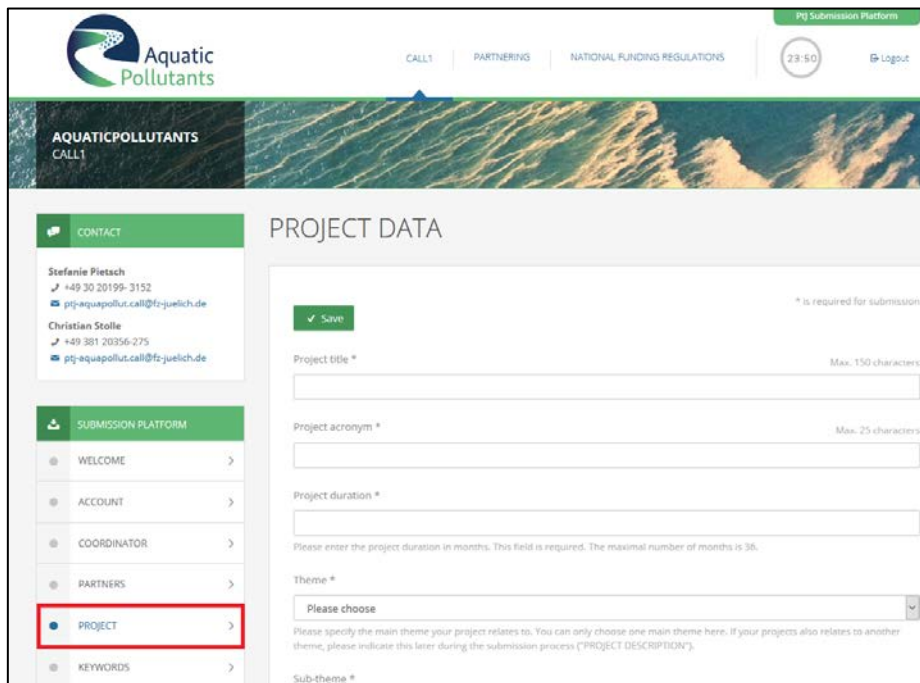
PtJ Submission Platform

Aquatic Pollutants

CALL1 PARTNERING NATIONAL FUNDING REGULATIONS 23:50 Logout

AQUATICPOLLUTANTS
CALL1

CONTACT

Stefanie Pietsch
+49 30 20199- 3152
ptj-aquapollut.call@fz-juelich.de
Christian Stolle
+49 381 20356-275
ptj-aquapollut.call@fz-juelich.de

SUBMISSION PLATFORM
WELCOME
ACCOUNT
COORDINATOR
PARTNERS
PROJECT
KEYWORDS

PROJECT DATA

Save

* is required for submission

Project title *
Max. 150 characters

Project acronym *
Max. 25 characters

Project duration *

Please enter the project duration in months. This field is required. The maximal number of months is 36.

Theme *
Please choose

Please specify the main theme your project relates to. You can only choose one main theme here. If your projects also relates to another theme, please indicate this later during the submission process ("PROJECT DESCRIPTION").

Sub-theme *